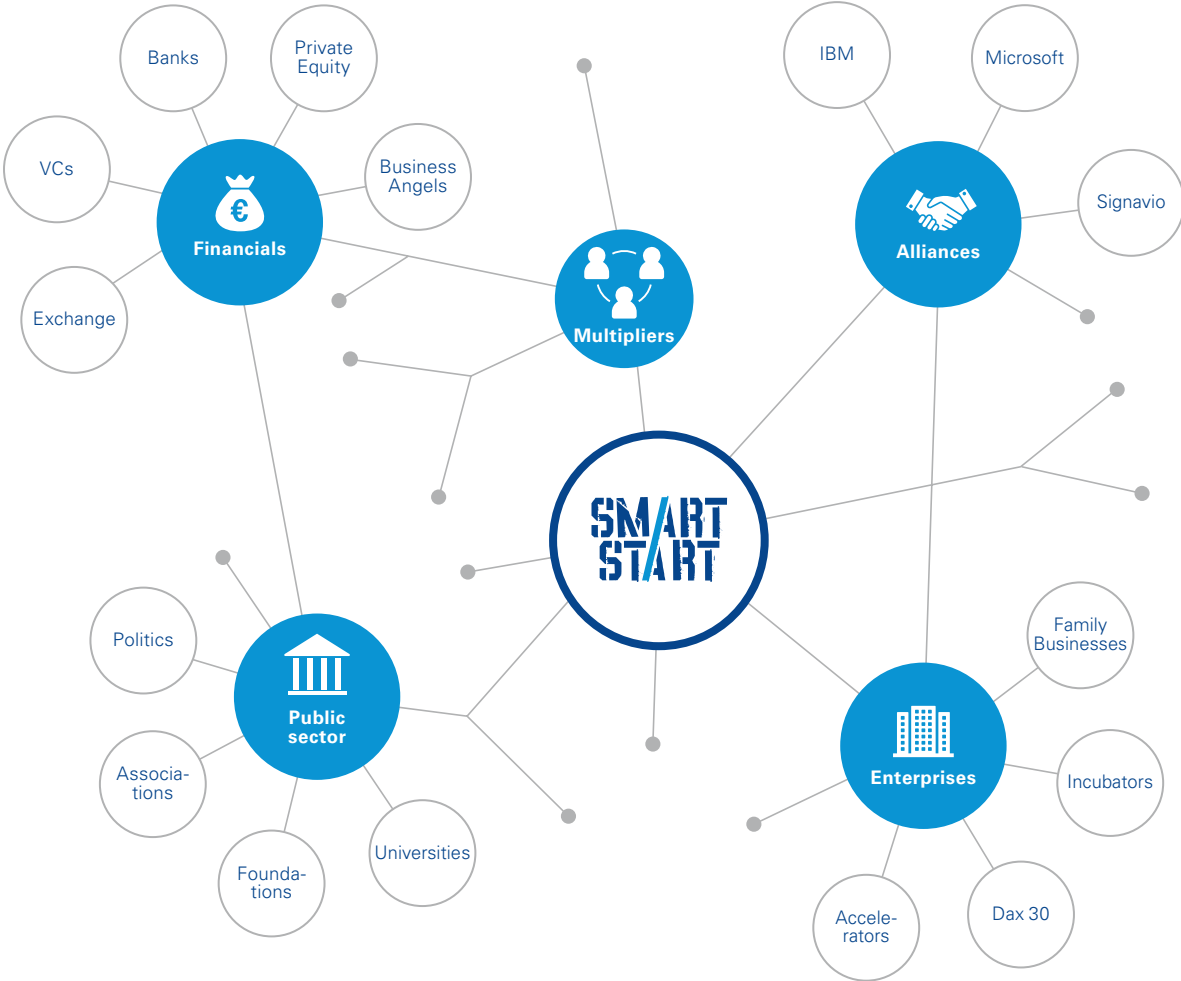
Banks

Private Equity

VCs

Business Angels

€

Financials

Exchange

IBM

Microsoft

Signavio

Alliances

Multipliers

SMART START

Politics

Public sector

Associations

Foundations

Universities

Family Businesses

Incubators

Enterprises

Accelerators

Dax 30